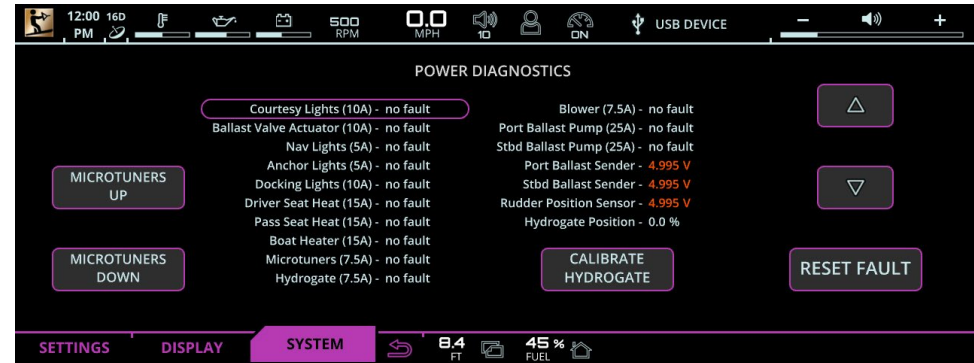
12:00 PM 16D

500 RPM

0.0 MPH

10

ON

USB DEVICE

−

+

POWER DIAGNOSTICS

MICROTUNERS UP

MICROTUNERS DOWN

Courtesy Lights (10A) - no fault
Ballast Valve Actuator (10A) - no fault
Nav Lights (5A) - no fault
Anchor Lights (5A) - no fault
Docking Lights (10A) - no fault
Driver Seat Heat (15A) - no fault
Pass Seat Heat (15A) - no fault
Boat Heater (15A) - no fault
Microtuners (7.5A) - no fault
Hydrogate (7.5A) - no fault

Blower (7.5A) - no fault
Port Ballast Pump (25A) - no fault
Stbd Ballast Pump (25A) - no fault
Port Ballast Sender - 4.995 V
Stbd Ballast Sender - 4.995 V
Rudder Position Sensor - 4.995 V
Hydrogate Position - 0.0 %

CALIBRATE HYDROGATE

△

▽

RESET FAULT

SETTINGS

DISPLAY

SYSTEM

8.4 FT

45 % FUEL